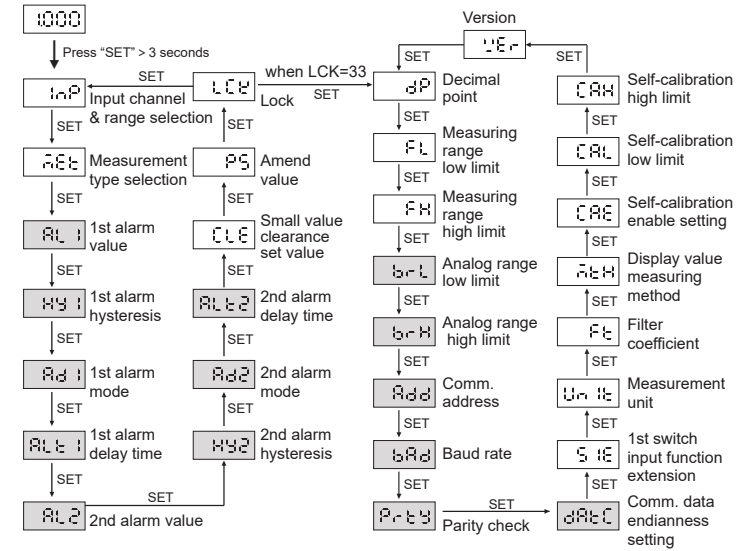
1000
Press "SET" > 3 seconds
InP
Input channel & range selection
SET
mEt
Measurement type selection
SET
AL 1
1st alarm value
SET
HY 1
1st alarm hysteresis
SET
Ad 1
1st alarm mode
SET
ALt 1
1st alarm delay time
SET
AL2
2nd alarm value
SET
HY2
2nd alarm hysteresis
SET
Ad2
2nd alarm mode
SET
ALt2
2nd alarm delay time
SET
CLE
Small value clearance set value
SET
PS
Amend value
SET
LCK
Lock
SET
when LCK=33
SET
dP
Decimal point
SET
FL
Measuring range low limit
SET
FH
Measuring range high limit
SET
brL
Analog range low limit
SET
brH
Analog range high limit
SET
Add
Comm. address
SET
bAd
Baud rate
SET
PrtY
Parity check
SET
dAtC
Comm. data endianness setting
SET
SIE
1st switch input function extension
SET
Unit
Measurement unit
SET
Ft
Filter coefficient
SET
mtH
Display value measuring method
SET
CAE
Self-calibration enable setting
SET
CAL
Self-calibration low limit
SET
CAH
Self-calibration high limit
SET
Version
VEr
SET